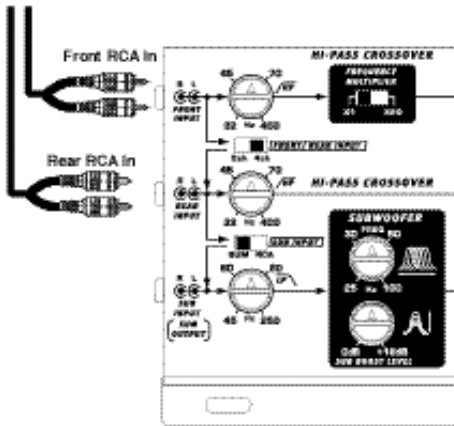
Front RCA In

HI-PASS CROSSOVER

R L
FRONT INPUT

45 70
32 Hz 400
OFF

FREQUENCY MULTIPLIER
X1 X10

2ch 4ch
FRONT/REAR INPUT

Rear RCA In

HI-PASS CROSSOVER

R L
REAR INPUT

45 70
32 Hz 400
OFF

SUM RCA
SUB INPUT

R L
SUB INPUT

SUB OUTPUT

80 80
45 Hz 250

SUBWOOFER
30 FREQ 60
25 Hz 100

0dB +18dB
SUB BOOST LEVEL